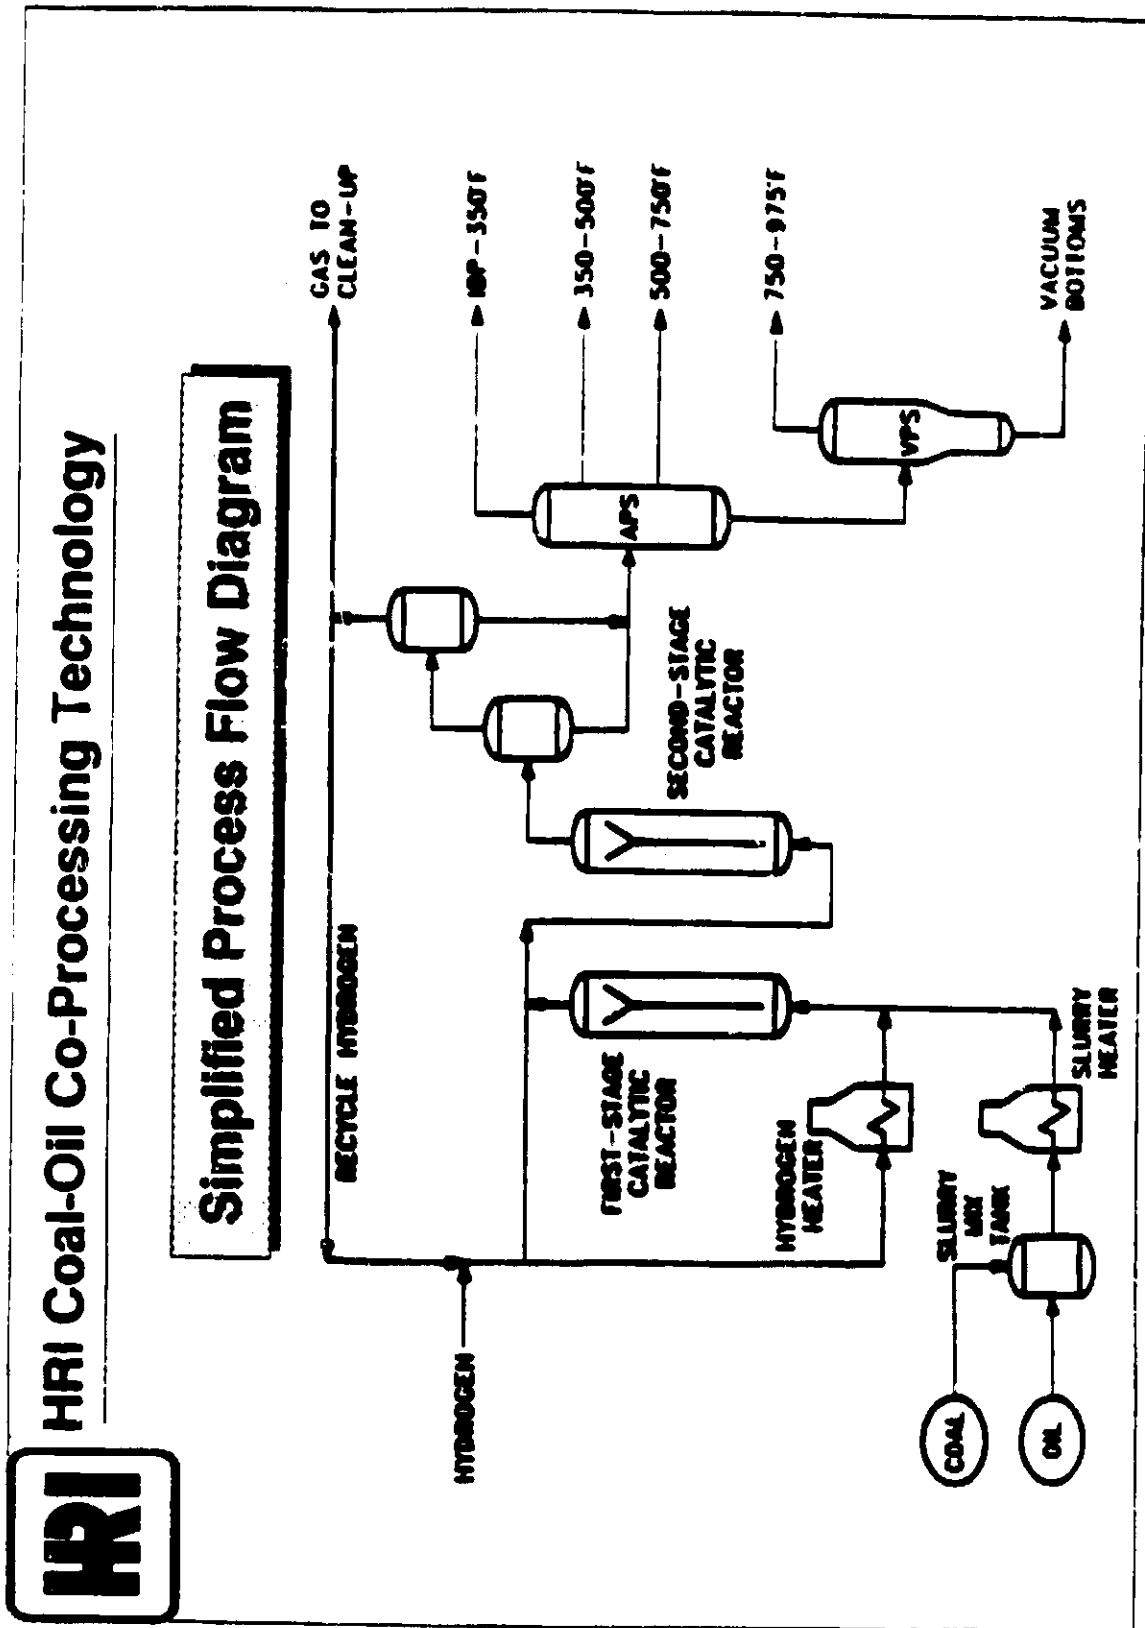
HRI

HRI Coal-Oil Co-Processing Technology

Simplified Process Flow Diagram

HYDROGEN

RECYCLE HYDROGEN

GAS TO CLEAN-UP

IBP-350°F

350-500°F

500-750°F

750-975°F

VACUUM BOTTOMS

APS

VPS

SECOND-STAGE CATALYTIC REACTOR

FIRST-STAGE CATALYTIC REACTOR

HYDROGEN HEATER

SLURRY MIX TANK

SLURRY HEATER

COAL

OIL